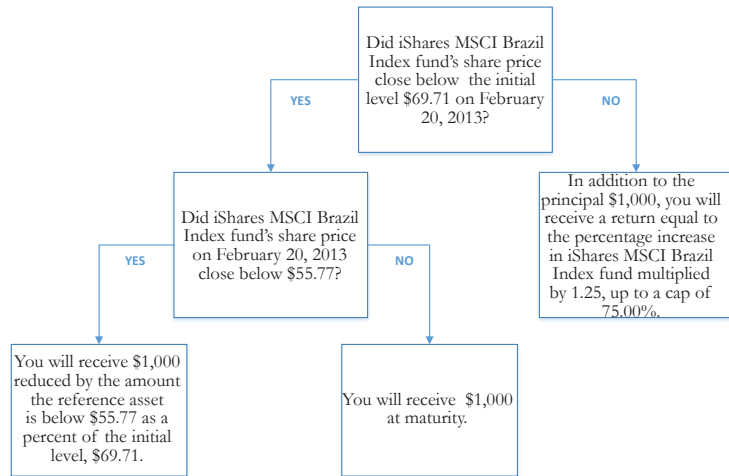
Did iShares MSCI Brazil Index fund's share price close below the initial level $69.71 on February 20, 2013?

YES

NO

Did iShares MSCI Brazil Index fund's share price on February 20, 2013 close below $55.77?

In addition to the principal $1,000, you will receive a return equal to the percentage increase in iShares MSCI Brazil Index fund multiplied by 1.25, up to a cap of 75.00%.

YES

NO

You will receive $1,000 reduced by the amount the reference asset is below $55.77 as a percent of the initial level, $69.71.

You will receive $1,000 at maturity.